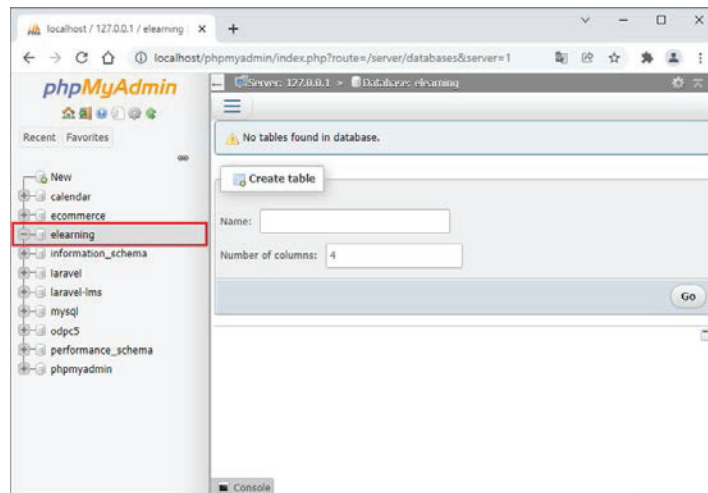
localhost / 127.0.0.1 / elearning | ×
+

localhost/phpmyadmin/index.php?route=/server/databases&server=1

phpMyAdmin

Recent Favorites

New
calendar
ecommerce
elearning
information_schema
laravel
laravel-lms
mysql
odpc5
performance_schema
phpmyadmin

Server: 127.0.0.1 » Database: elearning

No tables found in database.

Create table

Name:

Number of columns: 4

Go

Console